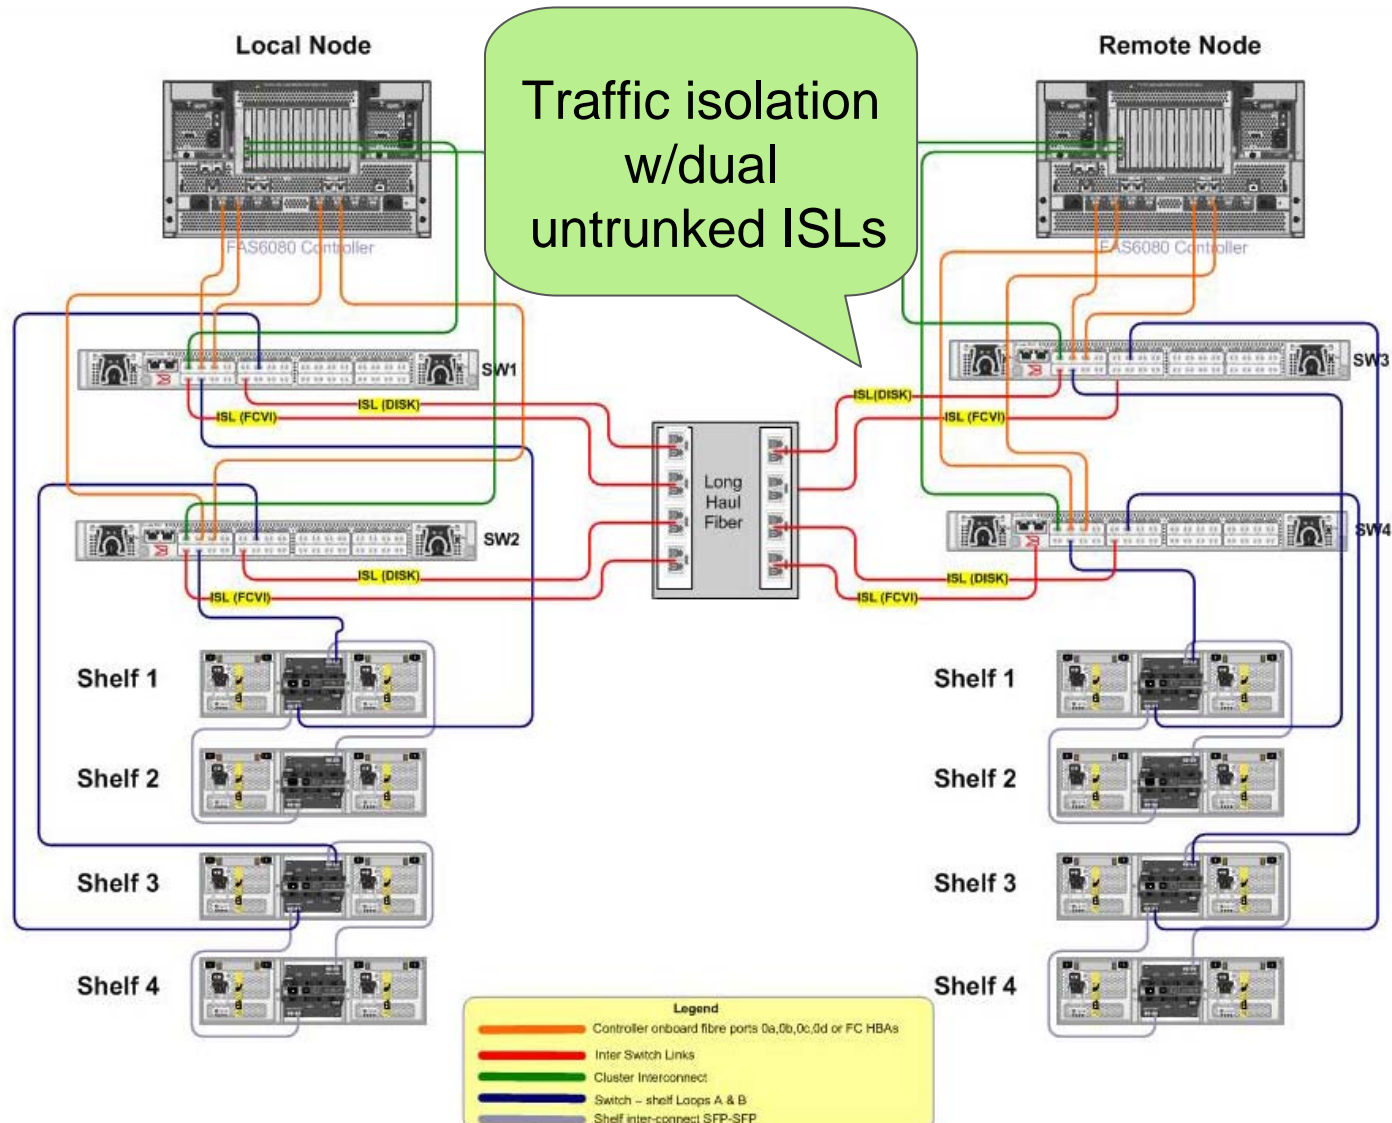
Local Node

Traffic isolation w/dual untrunked ISLs

Remote Node

FAS6080 Controller

FAS6080 Controller

SW1

SW3

ISL (DISK)

ISL (FCVI)

ISL(DISK)

ISL (FCVI)

Long Haul Fiber

SW2

SW4

ISL (DISK)

ISL (FCVI)

ISL (DISK)

ISL (FCVI)

Shelf 1

Shelf 2

Shelf 3

Shelf 4

Shelf 1

Shelf 2

Shelf 3

Shelf 4

Legend

Controller onboard fibre ports 0a,0b,0c,0d or FC HBAs

Inter Switch Links

Cluster Interconnect

Switch – shelf Loops A & B

Shelf inter-connect SFP-SFP